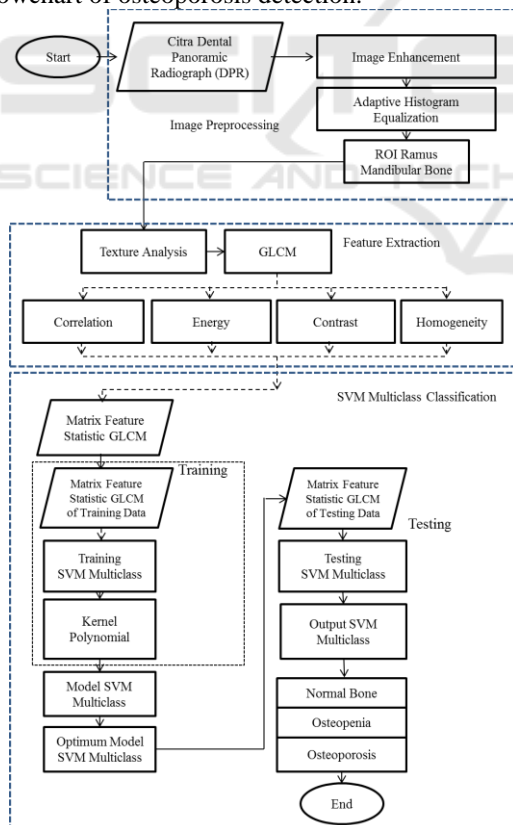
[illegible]wchart of osteoporosis detection.

Start

Citra Dental Panoramic Radiograph (DPR)

Image Enhancement

Adaptive Histogram Equalization

Image Preprocessing

ROI Ramus Mandibular Bone

Texture Analysis

GLCM

Feature Extraction

Correlation

Energy

Contrast

Homogeneity

SVM Multiclass Classification

Matrix Feature Statistic GLCM

Training

Matrix Feature Statistic GLCM of Training Data

Training SVM Multiclass

Kernel Polynomial

Model SVM Multiclass

Optimum Model SVM Multiclass

Matrix Feature Statistic GLCM of Testing Data

Testing

Testing SVM Multiclass

Output SVM Multiclass

Normal Bone

Osteopenia

Osteoporosis

End